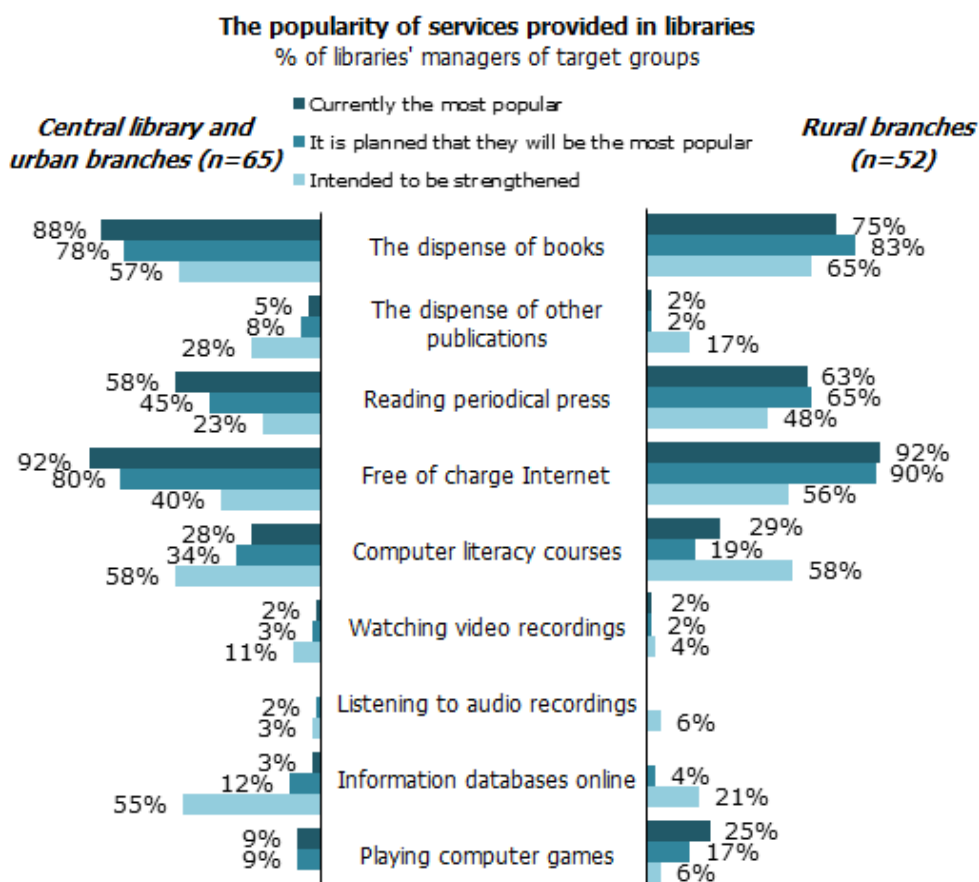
The popularity of services provided in libraries
% of libraries' managers of target groups

Currently the most popular
It is planned that they will be the most popular
Intended to be strengthened

Central library and urban branches (n=65)

Rural branches (n=52)

| Central library and urban branches (n=65) | Service | Rural branches (n=52) |
|---|---|---|
| 88% 78% 57% | The dispense of books | 75% 83% 65% |
| 5% 8% 28% | The dispense of other publications | 2% 2% 17% |
| 58% 45% 23% | Reading periodical press | 63% 65% 48% |
| 92% 80% 40% | Free of charge Internet | 92% 90% 56% |
| 28% 34% 58% | Computer literacy courses | 29% 19% 58% |
| 2% 3% 11% | Watching video recordings | 2% 2% 4% |
| 2% 3% | Listening to audio recordings | 6% |
| 3% 12% 55% | Information databases online | 4% 21% |
| 9% 9% | Playing computer games | 25% 17% 6% |